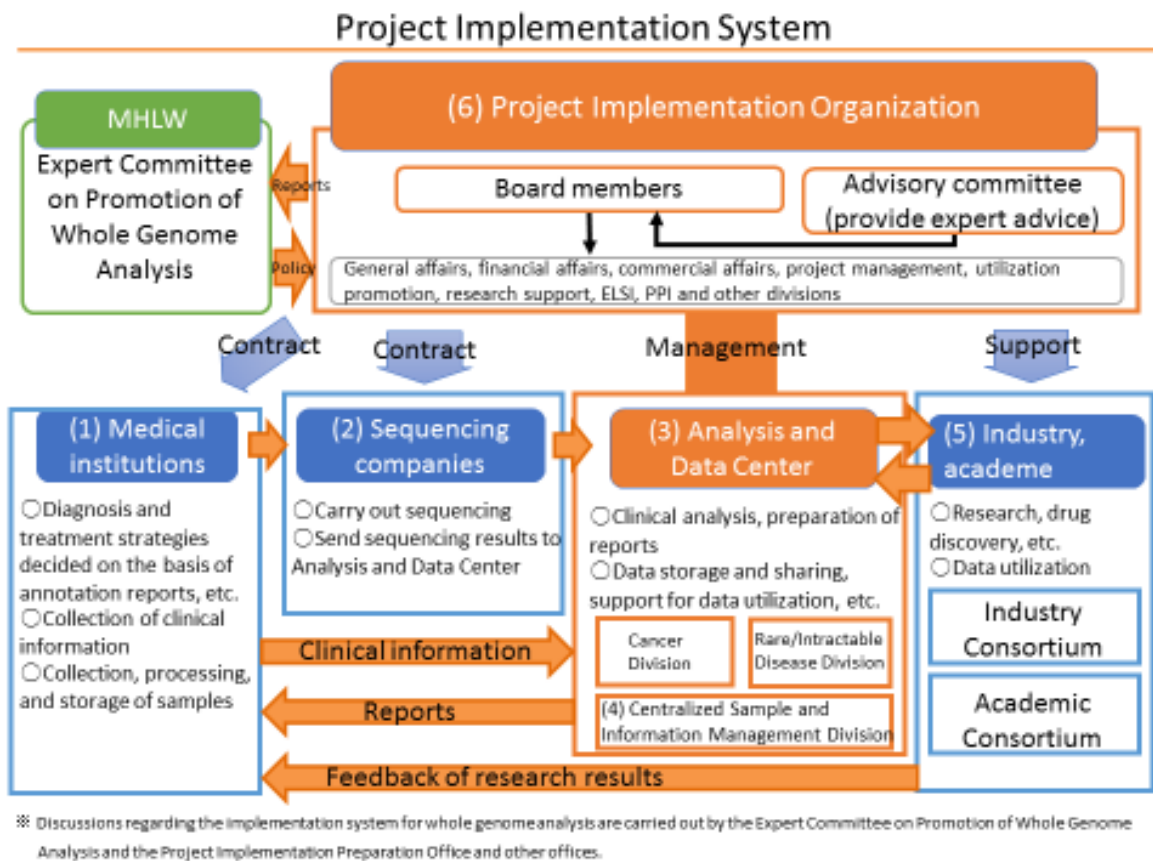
Project Implementation System

MHLW

Expert Committee on Promotion of Whole Genome Analysis

Reports

Policy

(6) Project Implementation Organization

Board members

Advisory committee (provide expert advice)

General affairs, financial affairs, commercial affairs, project management, utilization promotion, research support, ELSI, PPI and other divisions

Contract

Contract

Management

Support

(1) Medical institutions

○Diagnosis and treatment strategies decided on the basis of annotation reports, etc.
○Collection of clinical information
○Collection, processing, and storage of samples

(2) Sequencing companies

○Carry out sequencing
○Send sequencing results to Analysis and Data Center

(3) Analysis and Data Center

○Clinical analysis, preparation of reports
○Data storage and sharing, support for data utilization, etc.

Cancer Division

Rare/Intractable Disease Division

(4) Centralized Sample and Information Management Division

(5) Industry, academe

○Research, drug discovery, etc.
○Data utilization

Industry Consortium

Academic Consortium

Clinical information

Reports

Feedback of research results

※ Discussions regarding the implementation system for whole genome analysis are carried out by the Expert Committee on Promotion of Whole Genome Analysis and the Project Implementation Preparation Office and other offices.